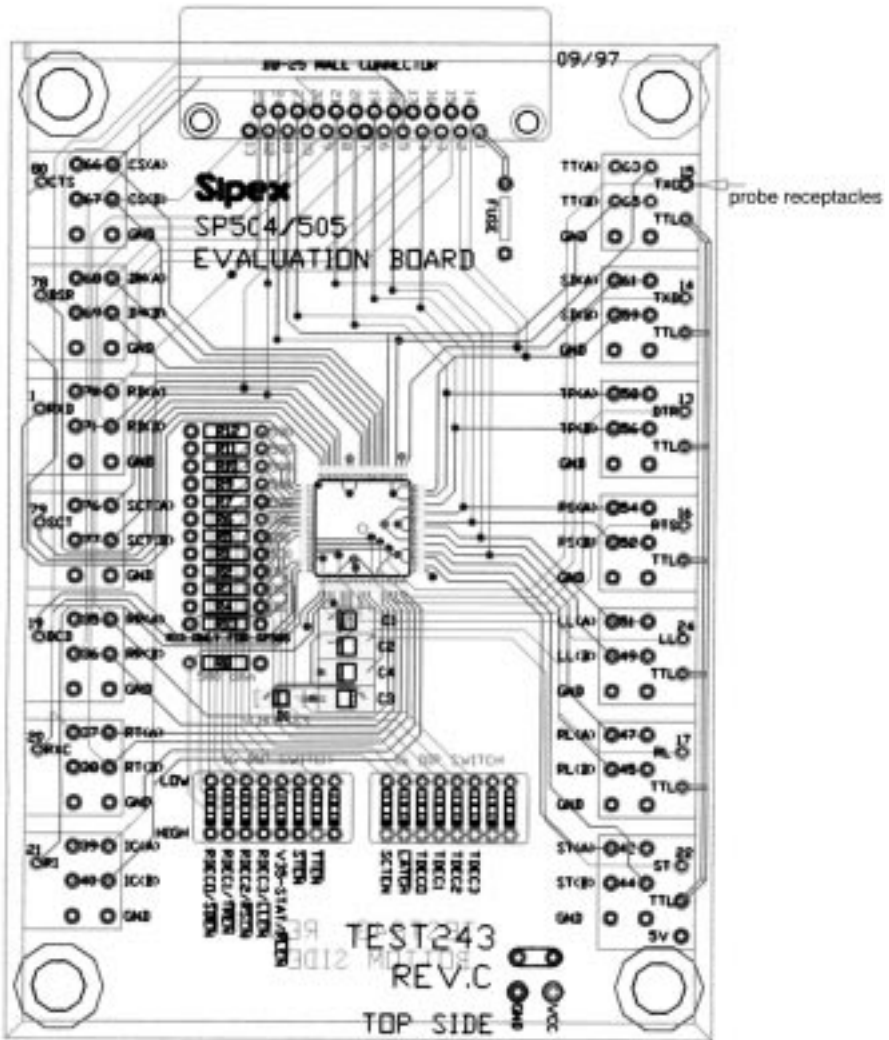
DB-25 MALE CONNECTOR

09/97

Sipex
SP504/505
EVALUATION BOARD

80
CTS

64 CS(A)
67 CS(B)
GND

78
DSR

68 DM(A)
69 DM(B)
GND

1
DCD

70 RR(A)
71 RR(B)
GND

79
SCT

76 SCT(A)
77 SCT(B)
GND

19
SC3

35 RR(A)
36 RR(B)
GND

20
RSC

37 RT(A)
38 RT(B)
GND

21
RI

39 IC(A)
40 IC(B)
GND

TT(A) 63
TT(B) 65
GND

15
TxC
TTL

probe receptacles

SD(A) 61
SD(B) 59
GND

14
TXD
TTL

TR(A) 58
TR(B) 56
GND

12
DTR
TTL

RS(A) 54
RS(B) 52
GND

16
RTS
TTL

LL(A) 51
LL(B) 49
GND

24
LL
TTL

RL(A) 47
RL(B) 45
GND

17
RL
TTL

ST(A) 42
ST(B) 44
GND

22
ST
TTL

5V

C1
C2
C4
C3

LOW
HIGH

RX ENA SWITCH
TX DRV SWITCH

RDEC0/SDEN
RDEC1/RTEN
RDEC2/RTEN
RDEC3/LLEN
V35-STAF/RLEN
STEN
TTEN

SCTEN
CMTEN
TDEC0
TDEC1
TDEC2
TDEC3

TEST243
REV.C
TOP SIDE

GND
VCC